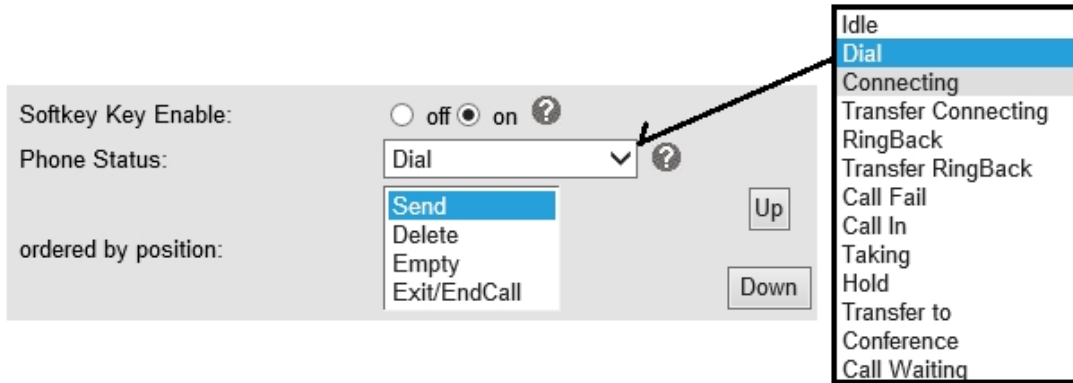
Softkey Key Enable: off on

Phone Status: Dial

ordered by position:

Send
Delete
Empty
Exit/EndCall

Up

Down

Idle
Dial
Connecting
Transfer Connecting
RingBack
Transfer RingBack
Call Fail
Call In
Taking
Hold
Transfer to
Conference
Call Waiting